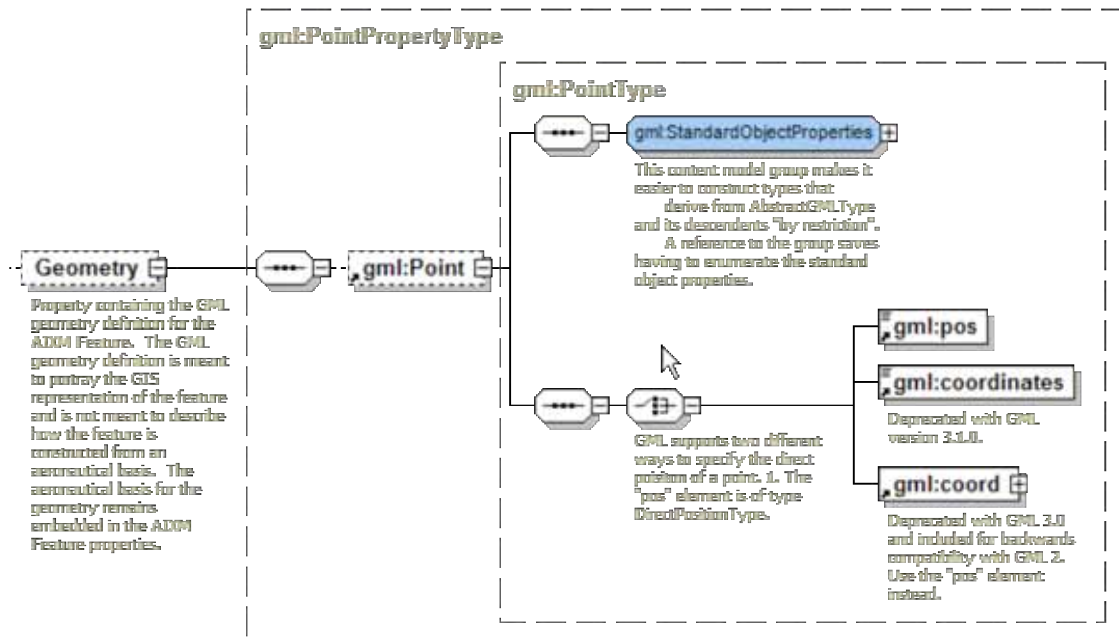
gml:PointPropertyType

gml:PointType

gml:StandardObjectProperties

This content model group makes it easier to construct types that derive from AbstractGMLType and its descendents "by restriction". A reference to the group saves having to enumerate the standard object properties.

Geometry

Property containing the GML geometry definition for the AIXM Feature. The GML geometry definition is meant to portray the GIS representation of the feature and is not meant to describe how the feature is constructed from an aeronautical basis. The aeronautical basis for the geometry remains embedded in the AIXM Feature properties.

gml:Point

gml:pos

gml:coordinates

Deprecated with GML version 3.1.0.

GML supports two different ways to specify the direct position of a point. 1. The "pos" element is of type DirectPositionType.

gml:coord

Deprecated with GML 3.0 and included for backwards compatibility with GML 2. Use the "pos" element instead.